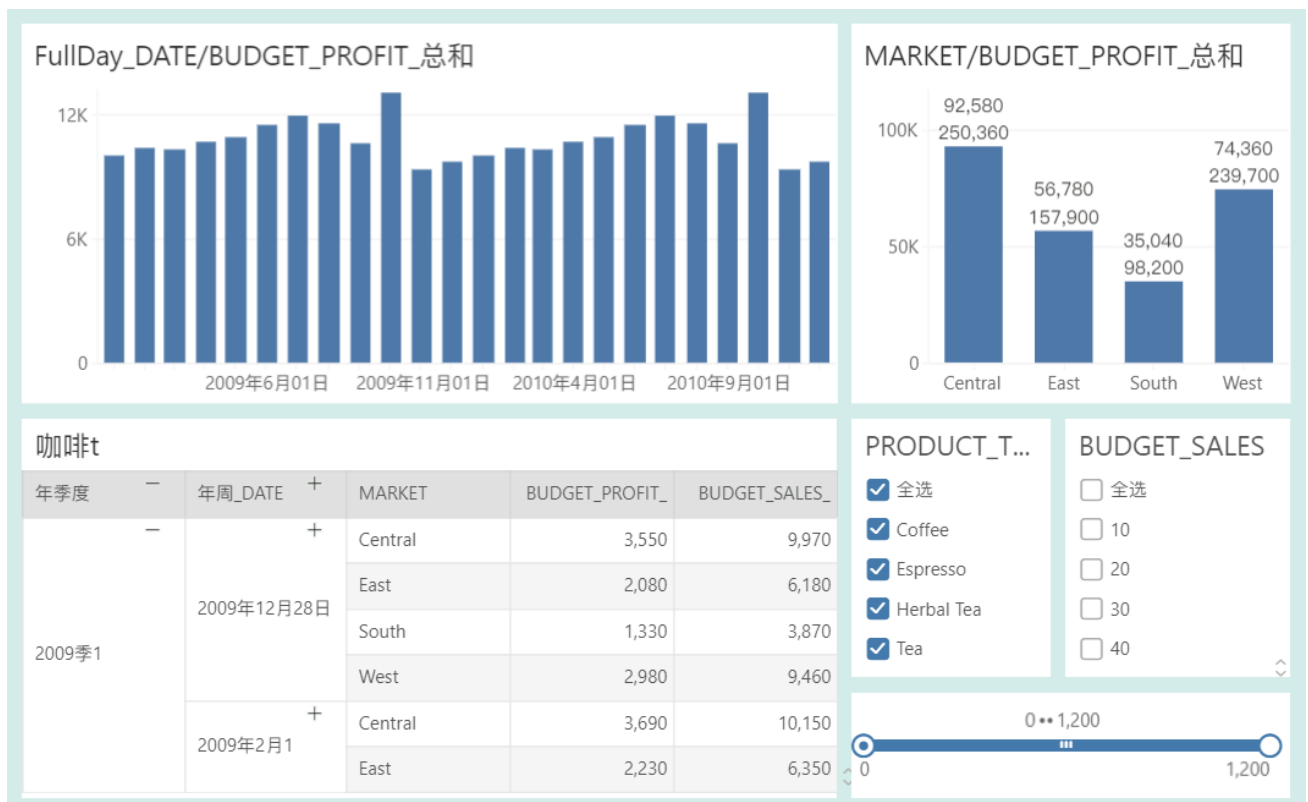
FullDay_DATE/BUDGET_PROFIT_总和

12K
6K
0
2009年6月01日 2009年11月01日 2010年4月01日 2010年9月01日

MARKET/BUDGET_PROFIT_总和

100K
50K
0

| Central | East | South | West |
|---|---|---|---|
| 92,580 | 56,780 | 35,040 | 74,360 |
| 250,360 | 157,900 | 98,200 | 239,700 |

咖啡t

| 年季度 − | 年周_DATE + | MARKET | BUDGET_PROFIT_ | BUDGET_SALES_ |
|---|---|---|---|---|
| 2009季1 − | 2009年12月28日 + | Central | 3,550 | 9,970 |
| | | East | 2,080 | 6,180 |
| | | South | 1,330 | 3,870 |
| | | West | 2,980 | 9,460 |
| | 2009年2月1 + | Central | 3,690 | 10,150 |
| | | East | 2,230 | 6,350 |

PRODUCT_T...
全选
Coffee
Espresso
Herbal Tea
Tea

BUDGET_SALES
全选
10
20
30
40

0 •• 1,200
0
1,200